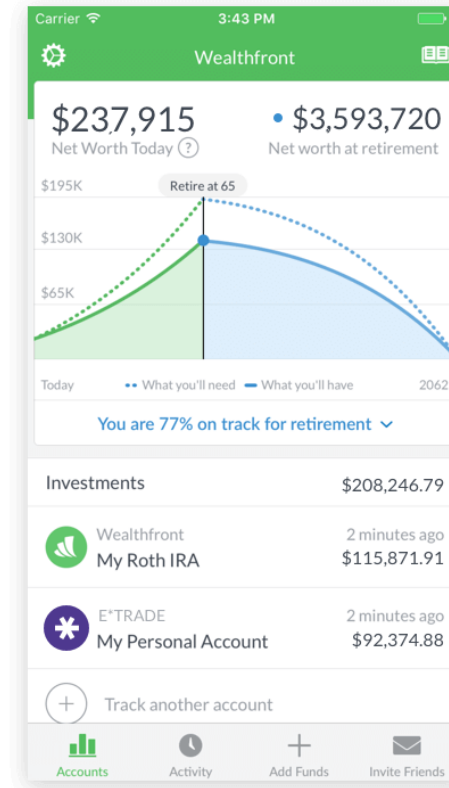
Carrier 3:43 PM

Wealthfront

$237,915
Net Worth Today ?

$3,593,720
Net worth at retirement

$195K
$130K
$65K
Retire at 65

Today
What you'll need
What you'll have
2062

You are 77% on track for retirement

Investments $208,246.79

Wealthfront
My Roth IRA
2 minutes ago
$115,871.91

E*TRADE
My Personal Account
2 minutes ago
$92,374.88

Track another account

Accounts
Activity
Add Funds
Invite Friends